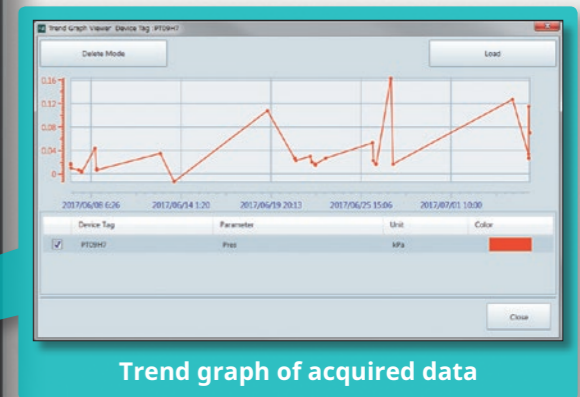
Trend Graph Viewer Device Tag: PT09H7

Delete Mode

Load

0.16
0.12
0.08
0.04
0

2017/06/08 6:26
2017/06/14 1:20
2017/06/19 20:13
2017/06/25 15:06
2017/07/01 10:00

| | Device Tag | Parameter | Unit | Color |
|---|---|---|---|---|
| ☑ | PT09H7 | Pres | kPa | |

Close

Trend graph of acquired data